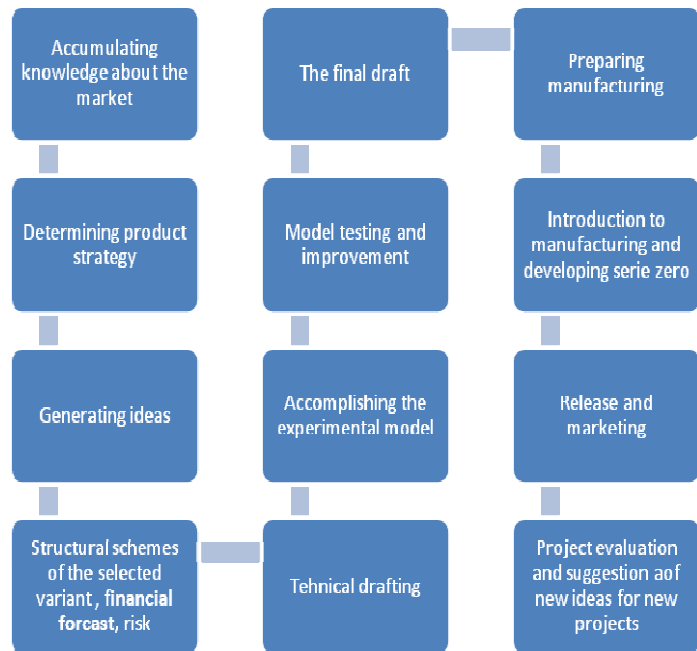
Accumulating knowledge about the market

Determining product strategy

Generating ideas

Structural schemes of the selected variant, financial forcast, risk

Tehnical drafting

Accomplishing the experimental model

Model testing and improvement

The final draft

Preparing manufacturing

Introduction to manufacturing and developing serie zero

Release and marketing

Project evaluation and suggestion aof new ideas for new projects